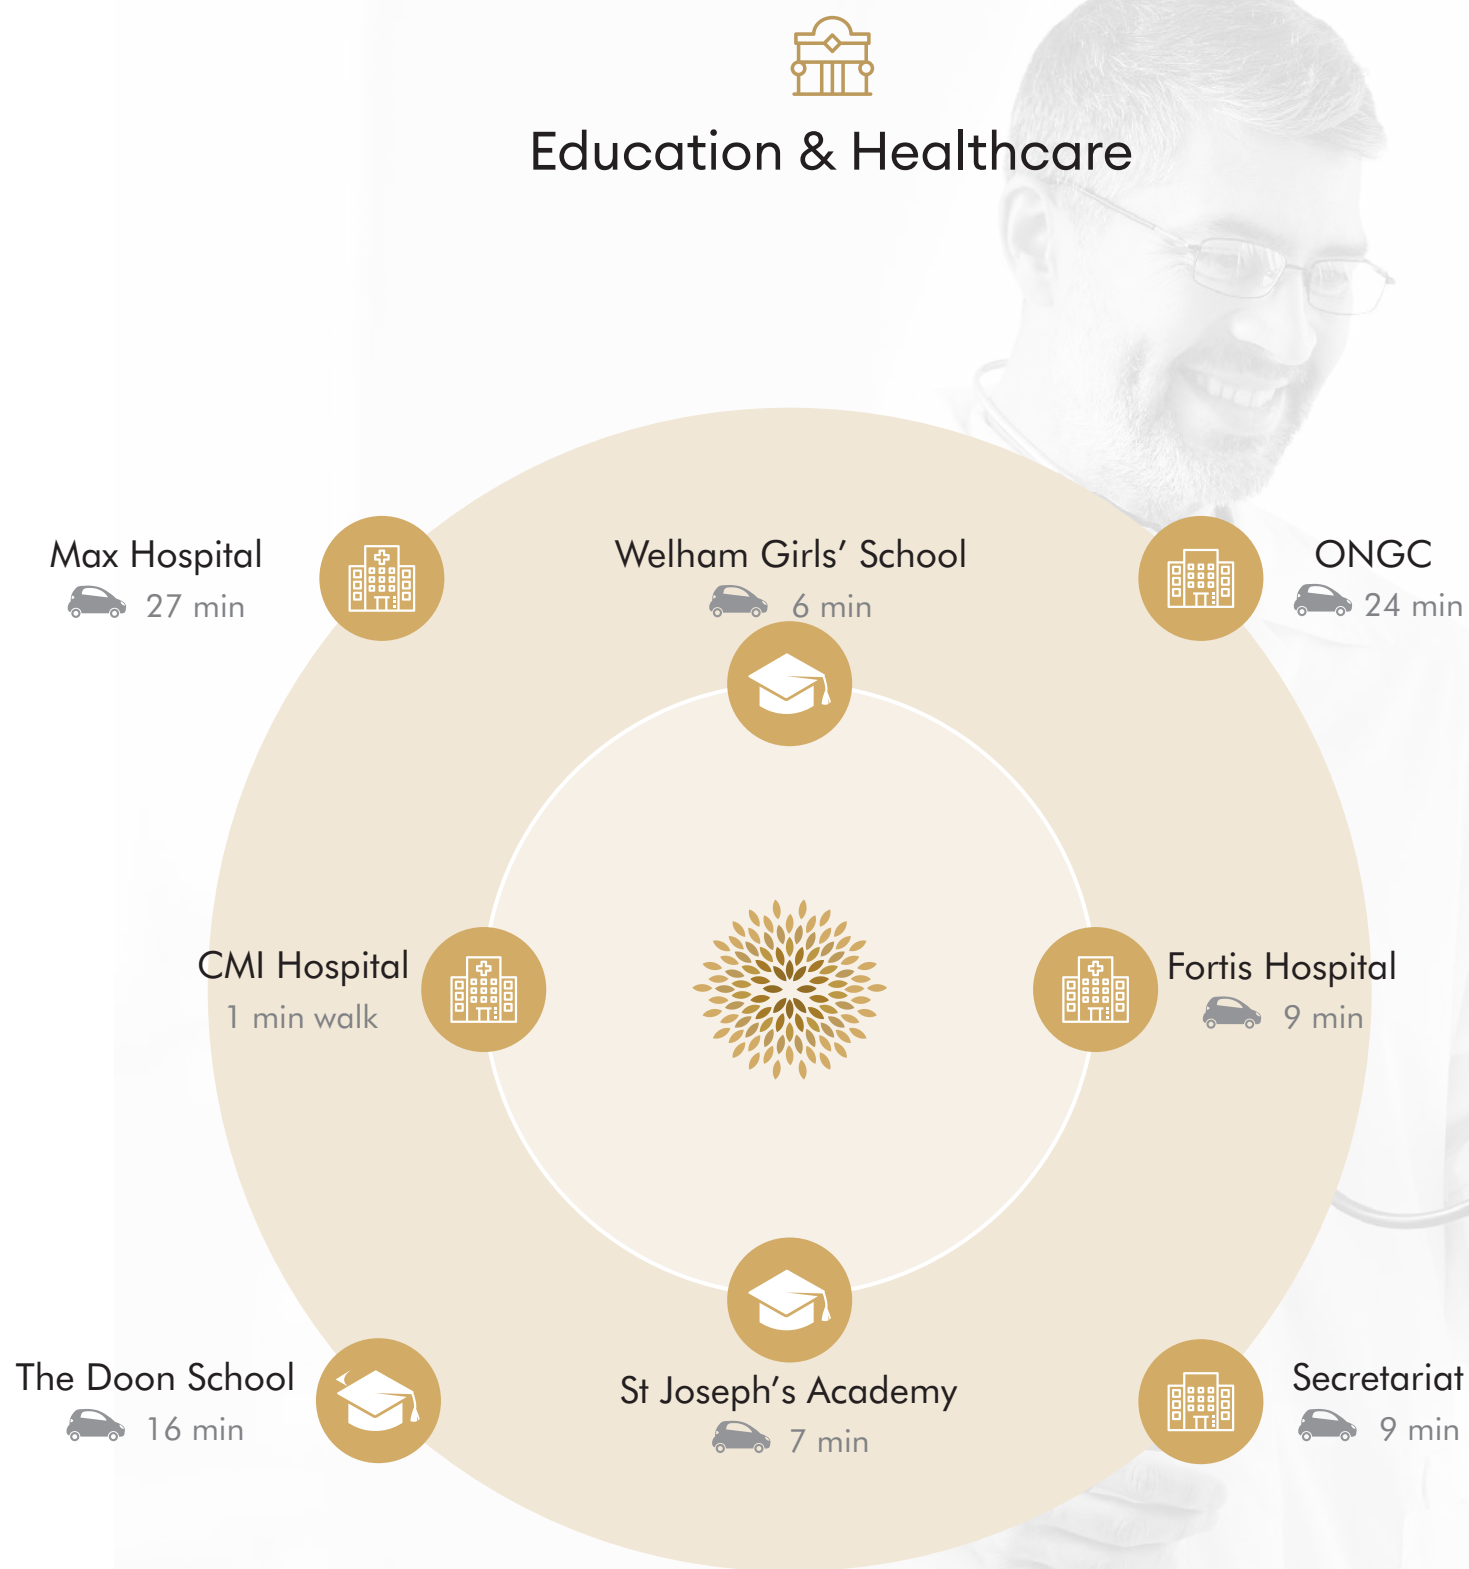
Education & Healthcare

Max Hospital
27 min

Welham Girls' School
6 min

ONGC
24 min

CMI Hospital
1 min walk

Fortis Hospital
9 min

The Doon School
16 min

St Joseph's Academy
7 min

Secretariat
9 min